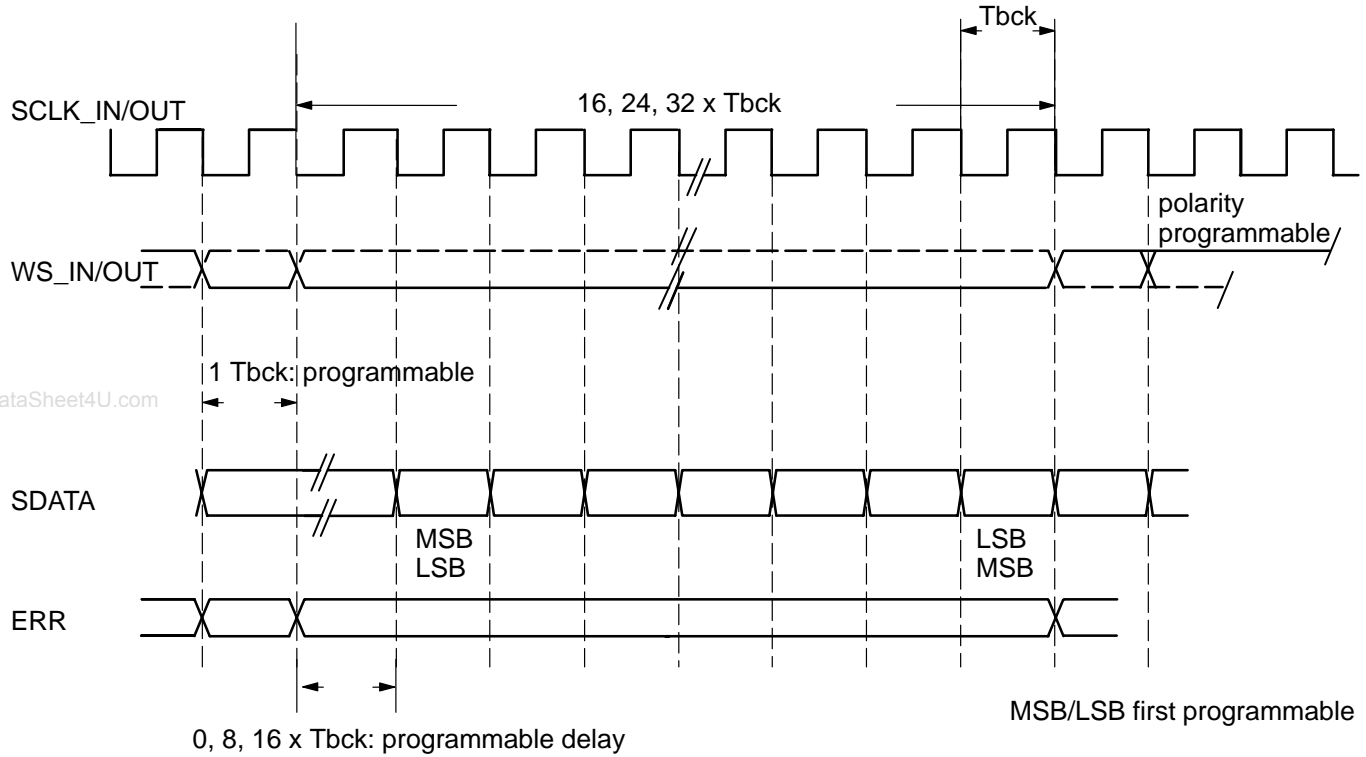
Tbck

SCLK_IN/OUT

16, 24, 32 x Tbck

polarity programmable

WS_IN/OUT

1 Tbck: programmable

ataSheet4U.com

SDATA

MSB
LSB

LSB
MSB

ERR

MSB/LSB first programmable

0, 8, 16 x Tbck: programmable delay